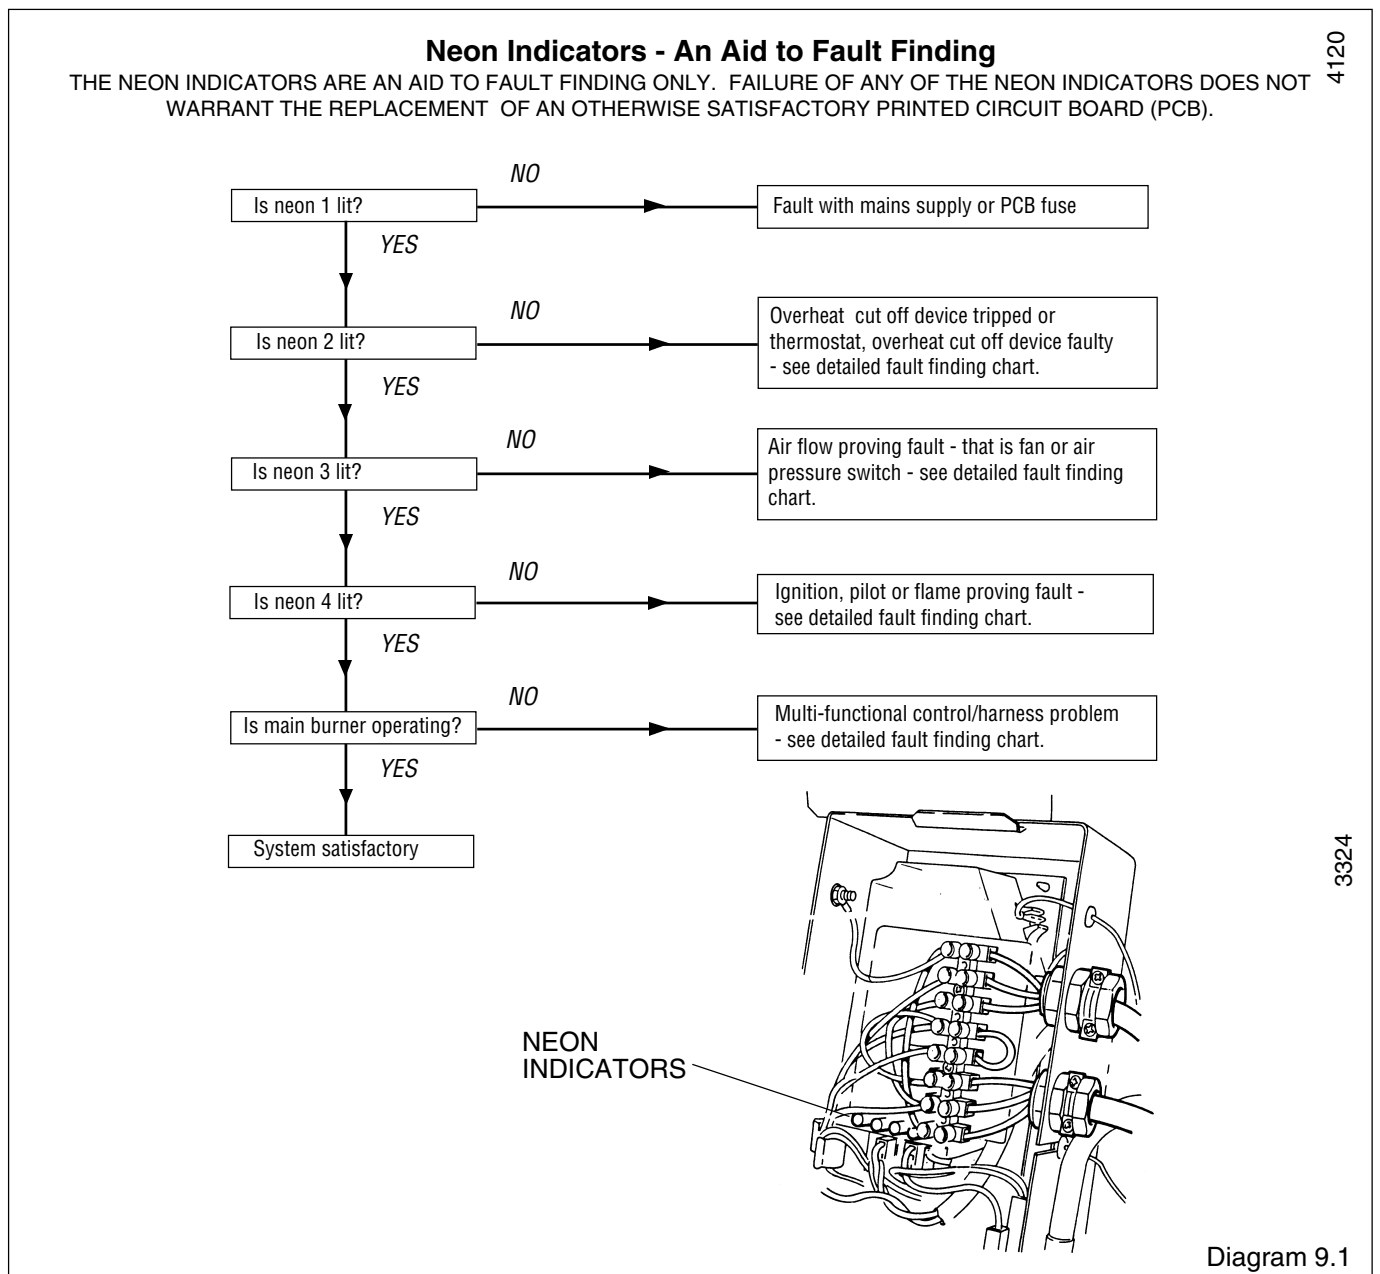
4120

**Neon Indicators - An Aid to Fault Finding**

THE NEON INDICATORS ARE AN AID TO FAULT FINDING ONLY. FAILURE OF ANY OF THE NEON INDICATORS DOES NOT WARRANT THE REPLACEMENT OF AN OTHERWISE SATISFACTORY PRINTED CIRCUIT BOARD (PCB).

Is neon 1 lit?
NO
Fault with mains supply or PCB fuse
YES

Is neon 2 lit?
NO
Overheat cut off device tripped or thermostat, overheat cut off device faulty - see detailed fault finding chart.
YES

Is neon 3 lit?
NO
Air flow proving fault - that is fan or air pressure switch - see detailed fault finding chart.
YES

Is neon 4 lit?
NO
Ignition, pilot or flame proving fault - see detailed fault finding chart.
YES

Is main burner operating?
NO
Multi-functional control/harness problem - see detailed fault finding chart.
YES

System satisfactory

3324

NEON INDICATORS

Diagram 9.1